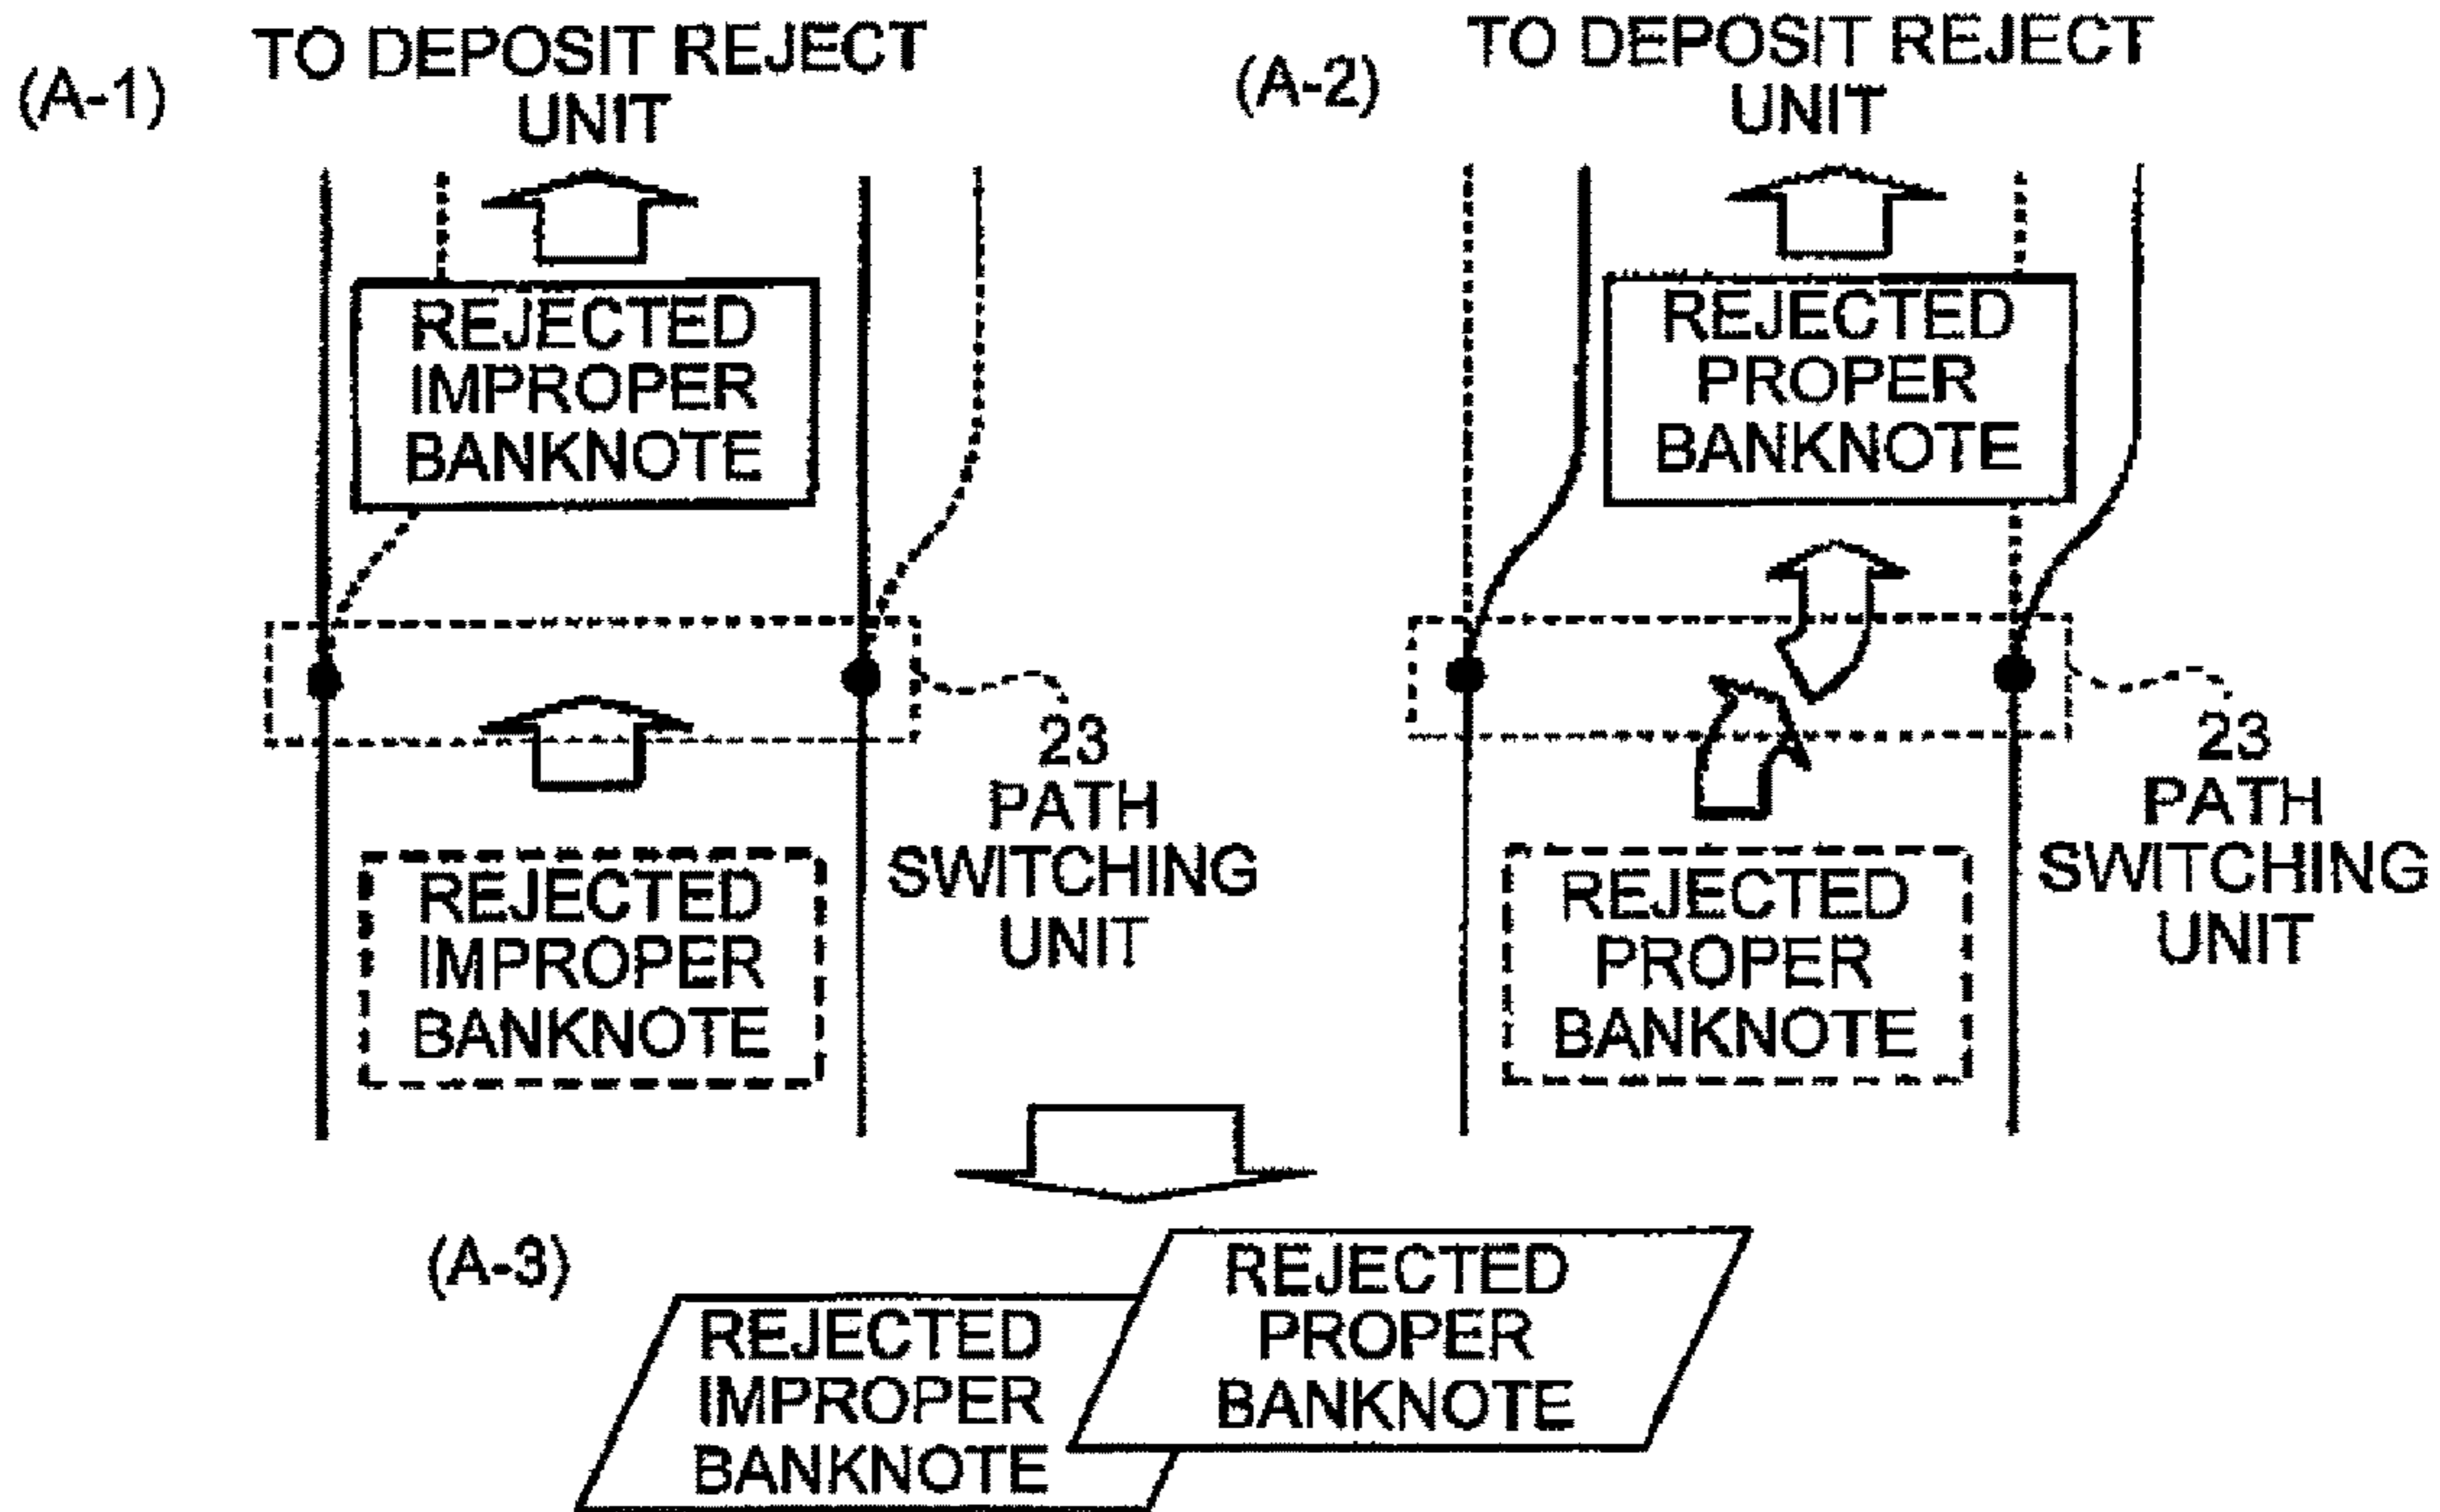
(A-1) TO DEPOSIT REJECT UNIT

REJECTED IMPROPER BANKNOTE

REJECTED IMPROPER BANKNOTE

23 PATH SWITCHING UNIT

(A-2) TO DEPOSIT REJECT UNIT

REJECTED PROPER BANKNOTE

REJECTED PROPER BANKNOTE

23 PATH SWITCHING UNIT

(A-3)

REJECTED IMPROPER BANKNOTE

REJECTED PROPER BANKNOTE